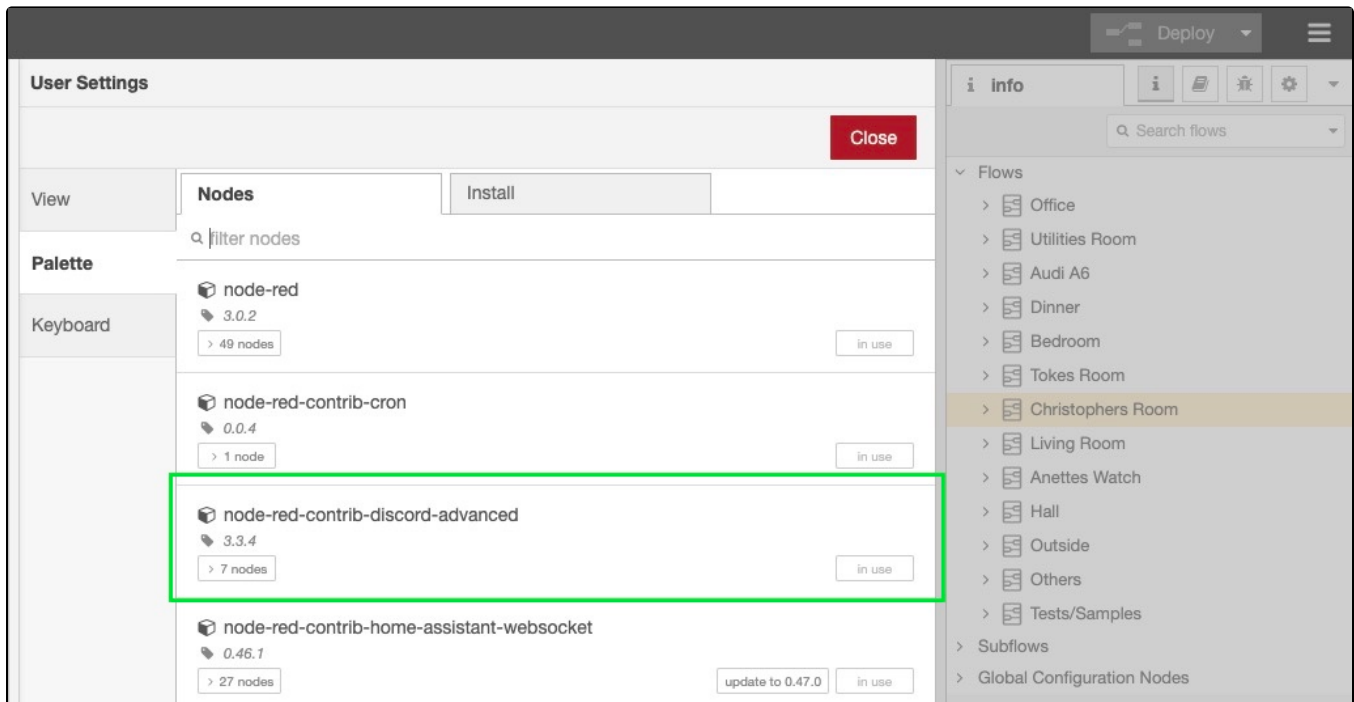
Deploy

User Settings

Close

View

Palette

Keyboard

Nodes

Install

filter nodes

node-red
3.0.2
> 49 nodes
in use

node-red-contrib-cron
0.0.4
> 1 node
in use

node-red-contrib-discord-advanced
3.3.4
> 7 nodes
in use

node-red-contrib-home-assistant-websocket
0.46.1
> 27 nodes
update to 0.47.0
in use

i info

Search flows

Flows
Office
Utilities Room
Audi A6
Dinner
Bedroom
Tokes Room
Christophers Room
Living Room
Anettes Watch
Hall
Outside
Others
Tests/Samples
Subflows
Global Configuration Nodes